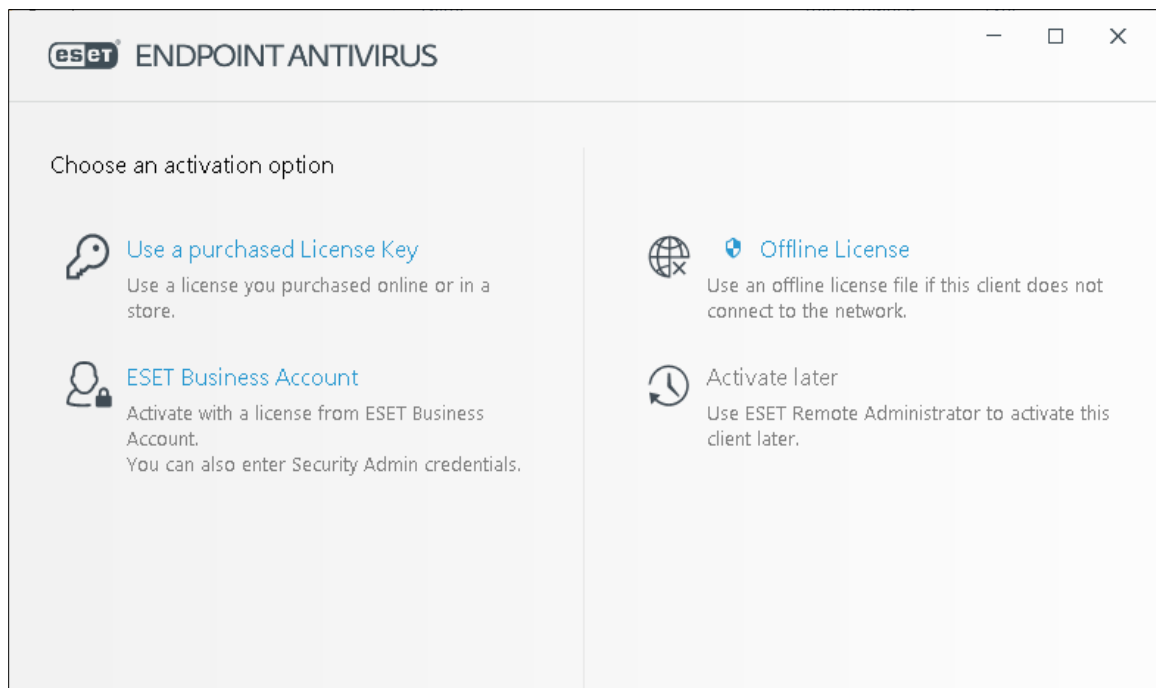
eset ENDPOINT ANTIVIRUS

Choose an activation option

Use a purchased License Key
Use a license you purchased online or in a store.

ESET Business Account
Activate with a license from ESET Business Account.
You can also enter Security Admin credentials.

Offline License
Use an offline license file if this client does not connect to the network.

Activate later
Use ESET Remote Administrator to activate this client later.